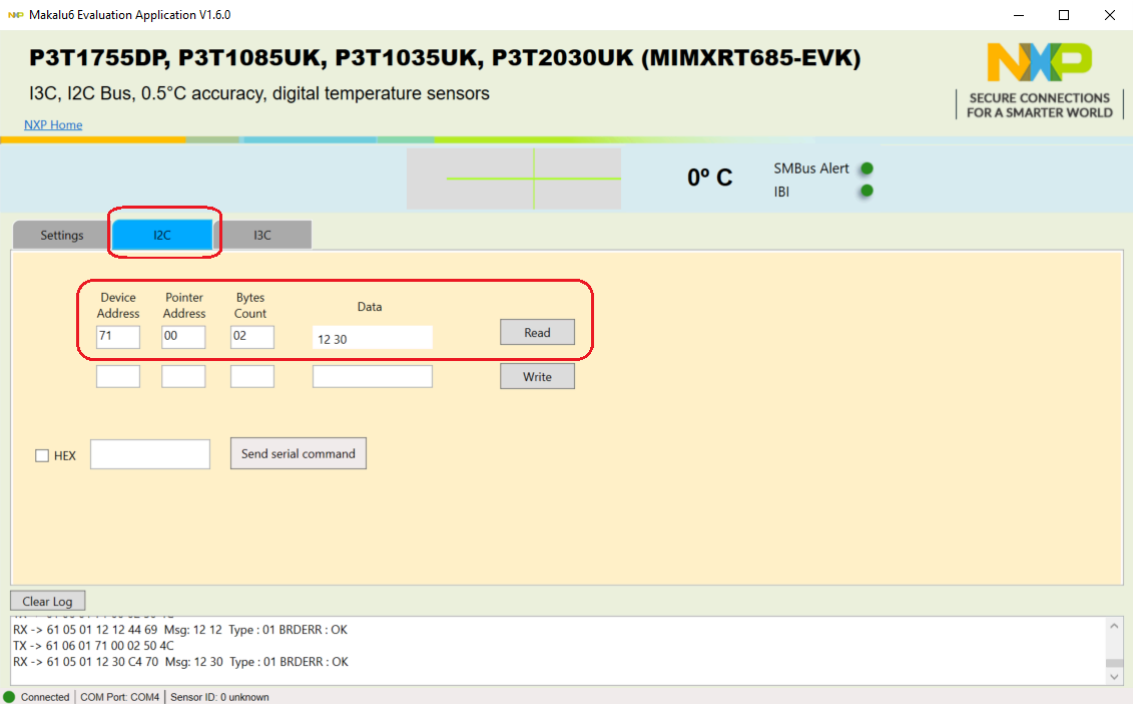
NXP Makalu6 Evaluation Application V1.6.0

P3T1755DP, P3T1085UK, P3T1035UK, P3T2030UK (MIMXRT685-EVK)

I3C, I2C Bus, 0.5°C accuracy, digital temperature sensors

NXP Home

NXP
SECURE CONNECTIONS FOR A SMARTER WORLD

0º C

SMBus Alert
IBI

Settings | I2C | I3C

| Device Address | Pointer Address | Bytes Count | Data | |
|---|---|---|---|---|
| 71 | 00 | 02 | 12 30 | Read |
| | | | | Write |

HEX | Send serial command

Clear Log

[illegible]
RX -> 61 05 01 12 12 44 69 Msg: 12 12 Type : 01 BRDERR : OK
TX -> 61 06 01 71 00 02 50 4C
RX -> 61 05 01 12 30 C4 70 Msg: 12 30 Type : 01 BRDERR : OK

Connected | COM Port: COM4 | Sensor ID: 0 unknown